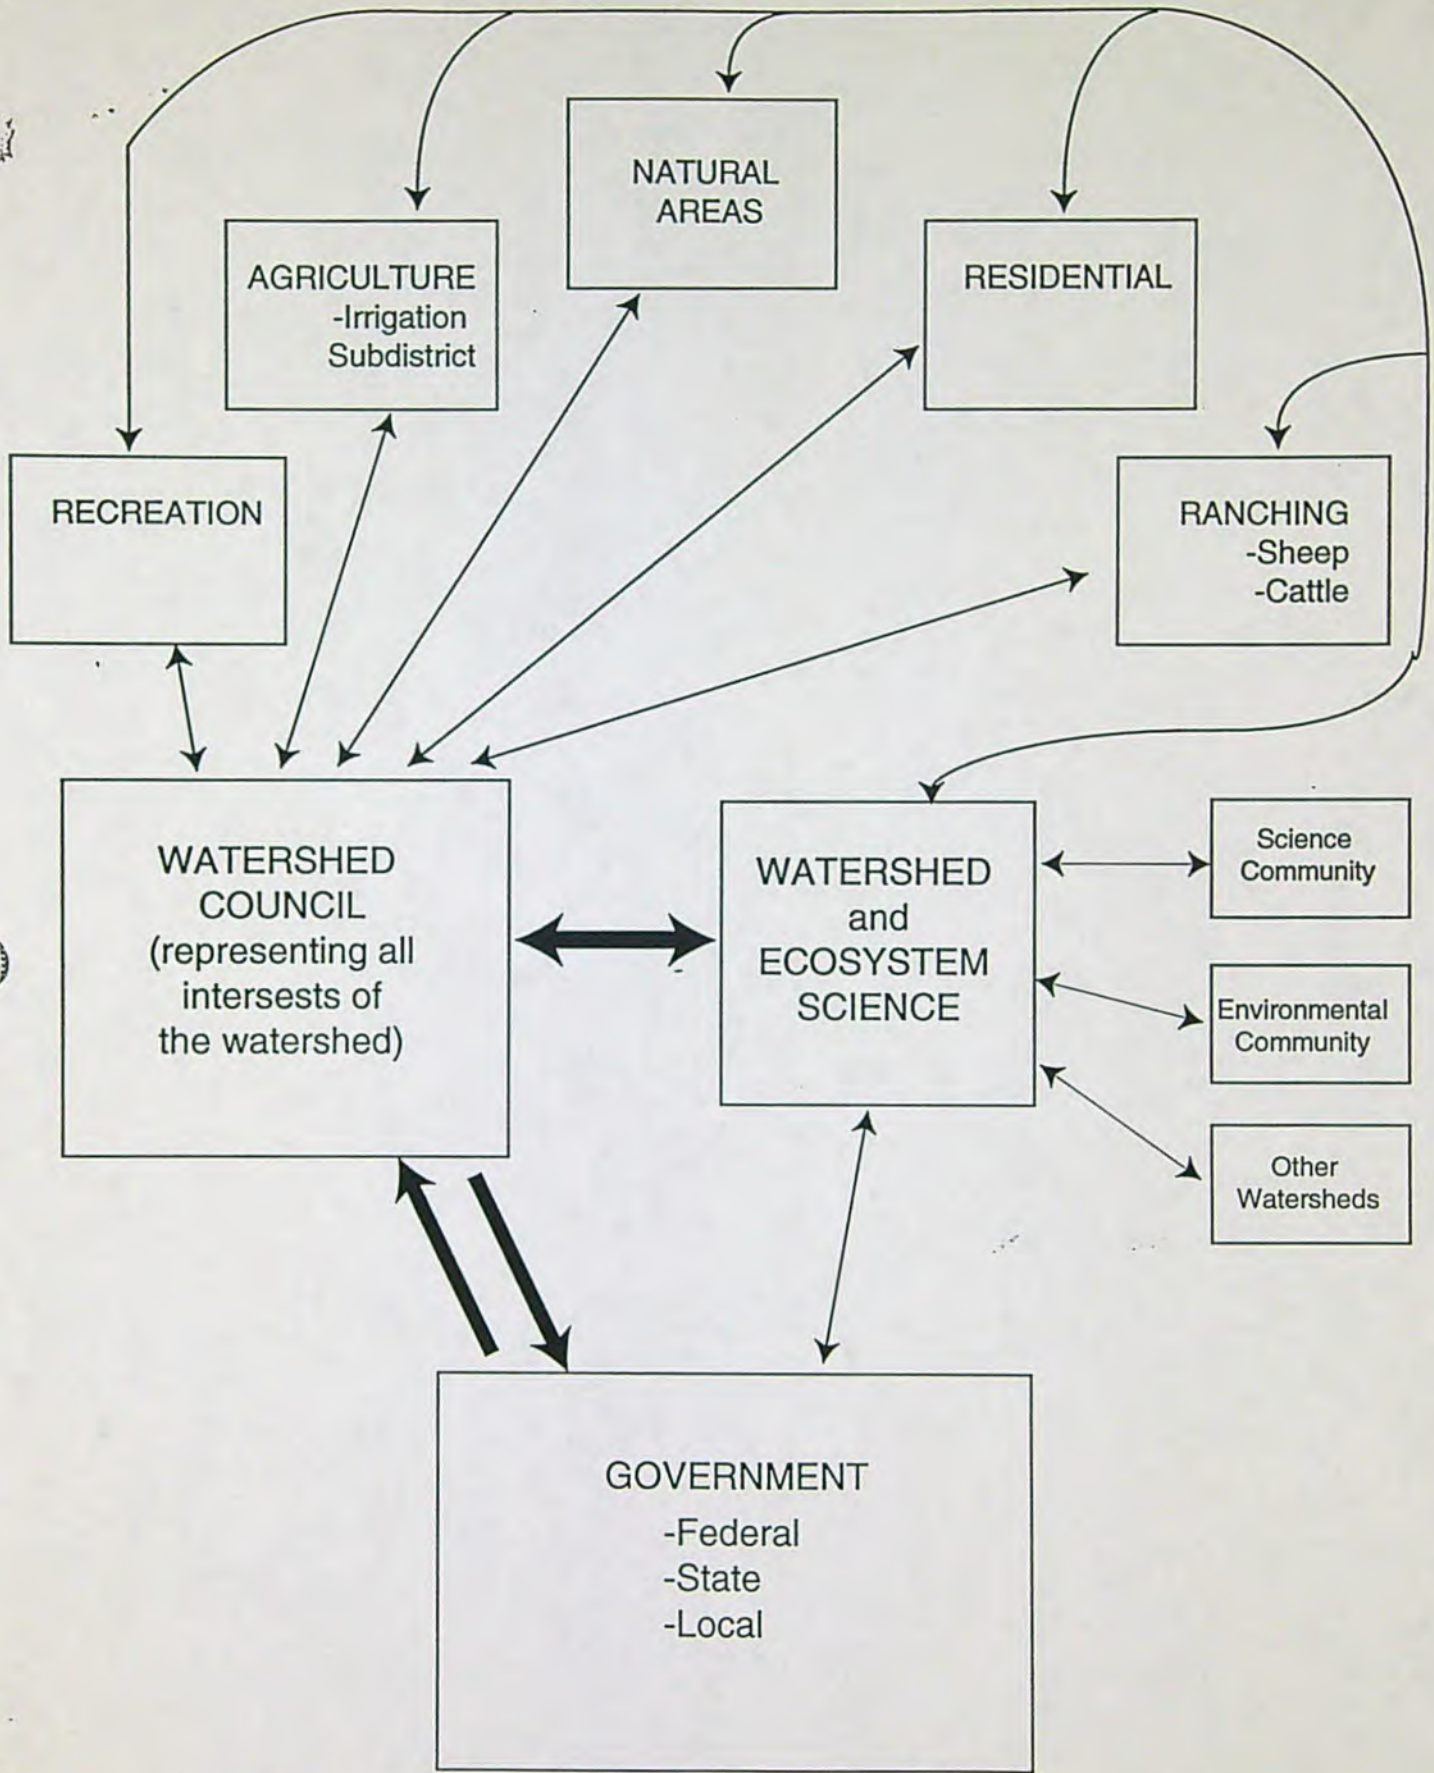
NATURAL AREAS

AGRICULTURE
-Irrigation Subdistrict

RESIDENTIAL

RECREATION

RANCHING
-Sheep
-Cattle

WATERSHED COUNCIL (representing all intersests of the watershed)

WATERSHED and ECOSYSTEM SCIENCE

Science Community

Environmental Community

Other Watersheds

GOVERNMENT
-Federal
-State
-Local